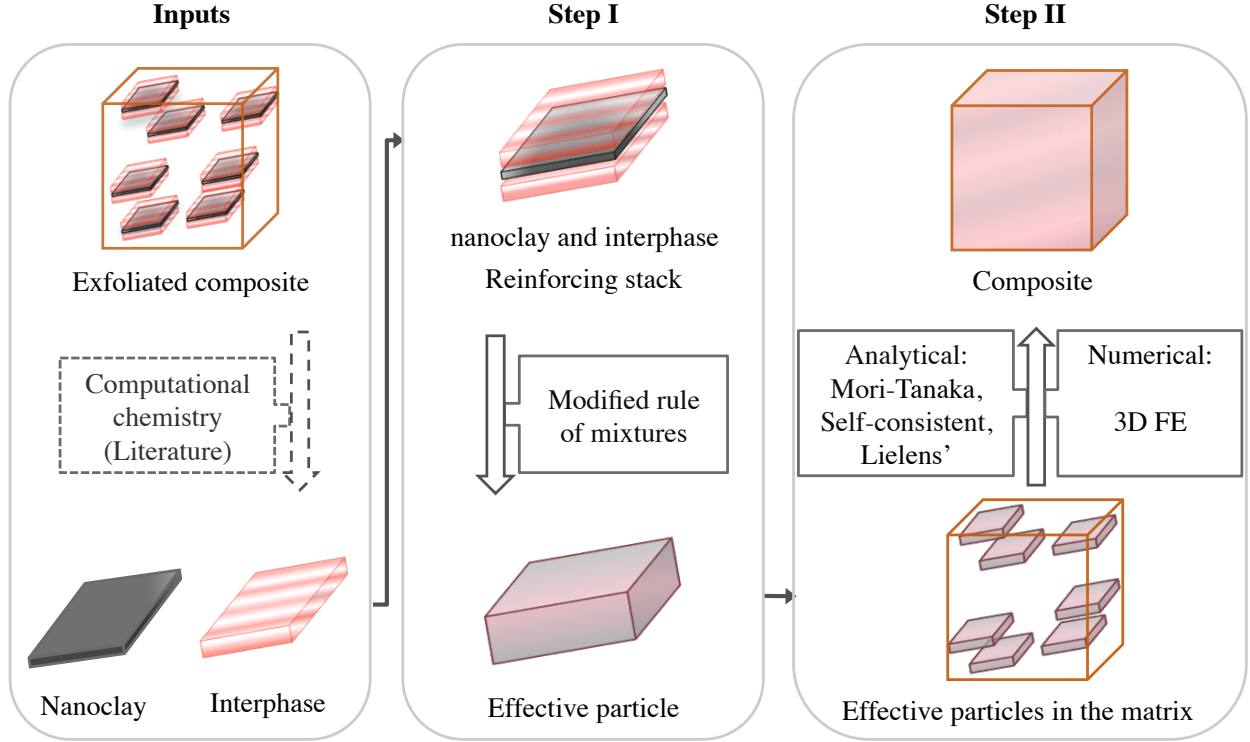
Inputs

Exfoliated composite

Computational chemistry (Literature)

Nanoclay

Interphase

Step I

nanoclay and interphase

Reinforcing stack

Modified rule of mixtures

Effective particle

Step II

Composite

Analytical: Mori-Tanaka, Self-consistent, Lielens'

Numerical:

3D FE

Effective particles in the matrix